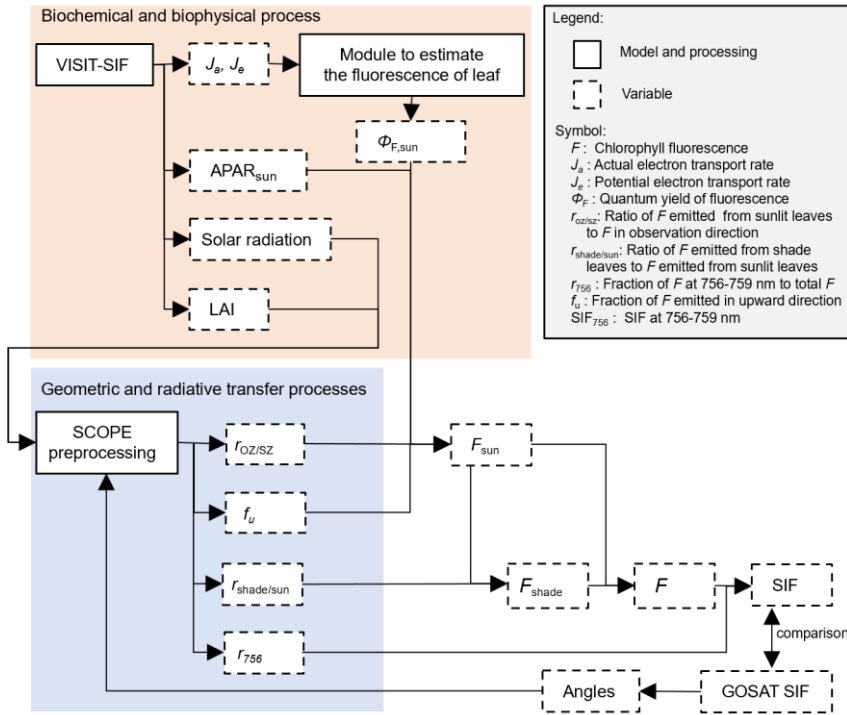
Biochemical and biophysical process

VISIT-SIF

$J_a$, $J_e$

Module to estimate the fluorescence of leaf

$\Phi_{F,sun}$

APAR$_{sun}$

Solar radiation

LAI

Legend:

Model and processing

Variable

Symbol:
$F$: Chlorophyll fluorescence
$J_a$ : Actual electron transport rate
$J_e$ : Potential electron transport rate
$\Phi_F$ : Quantum yield of fluorescence
$r_{oz/sz}$: Ratio of $F$ emitted from sunlit leaves to $F$ in observation direction
$r_{shade/sun}$: Ratio of $F$ emitted from shade leaves to $F$ emitted from sunlit leaves
$r_{756}$ : Fraction of $F$ at 756-759 nm to total $F$
$f_u$ : Fraction of $F$ emitted in upward direction
SIF$_{756}$: SIF at 756-759 nm

Geometric and radiative transfer processes

SCOPE preprocessing

$r_{OZ/SZ}$

$f_u$

$r_{shade/sun}$

$r_{756}$

$F_{sun}$

$F_{shade}$

$F$

SIF

comparison

Angles

GOSAT SIF